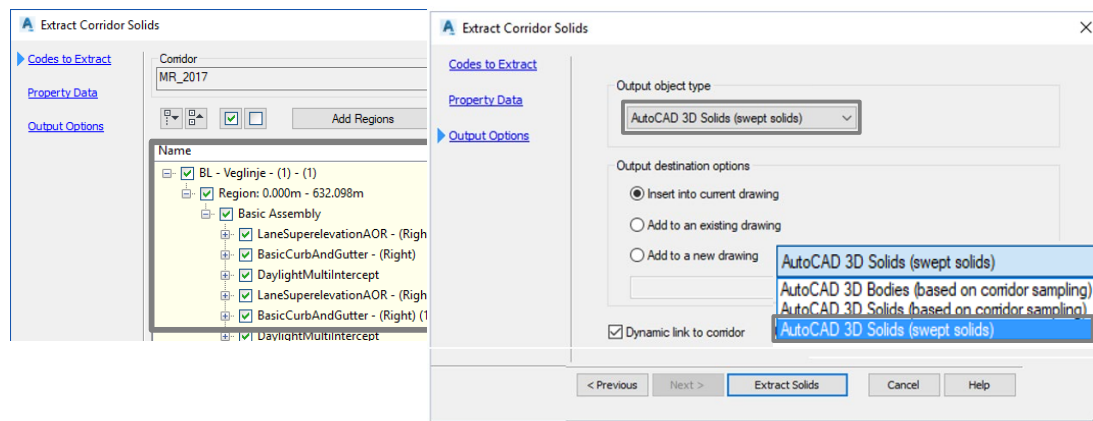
Extract Corridor Solids

Codes to Extract

Property Data

Output Options

Corridor

MR_2017

Add Regions

Name

BL - Veglinje - (1) - (1)

Region: 0.000m - 632.098m

Basic Assembly

LaneSuperelevationAOR - (Righ

BasicCurbAndGutter - (Right)

DaylightMultiIntercept

LaneSuperelevationAOR - (Righ

BasicCurbAndGutter - (Right) (1

DaylightMultiIntercept

Extract Corridor Solids

Codes to Extract

Property Data

Output Options

Output object type

AutoCAD 3D Solids (swept solids)

Output destination options

Insert into current drawing

Add to an existing drawing

Add to a new drawing

AutoCAD 3D Solids (swept solids)

AutoCAD 3D Bodies (based on corridor sampling)

AutoCAD 3D Solids (based on corridor sampling)

AutoCAD 3D Solids (swept solids)

Dynamic link to corridor

< Previous

Next >

Extract Solids

Cancel

Help